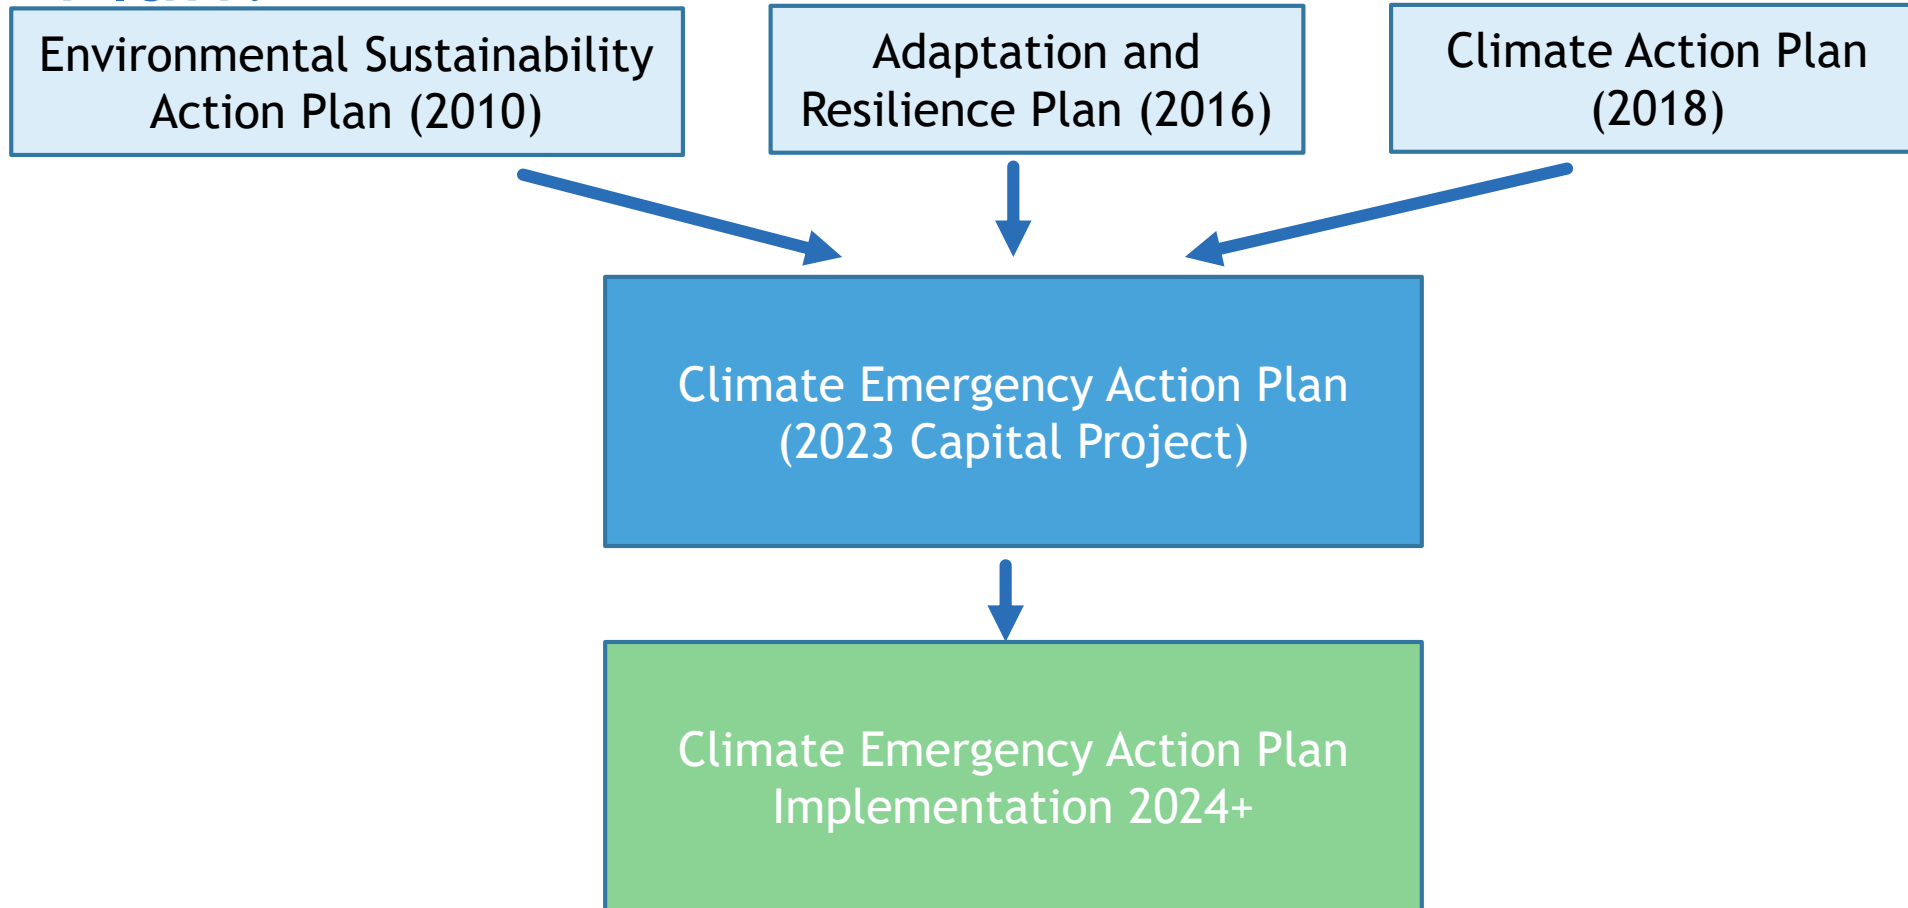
Environmental Sustainability Action Plan (2010)

Adaptation and Resilience Plan (2016)

Climate Action Plan (2018)

Climate Emergency Action Plan (2023 Capital Project)

Climate Emergency Action Plan Implementation 2024+